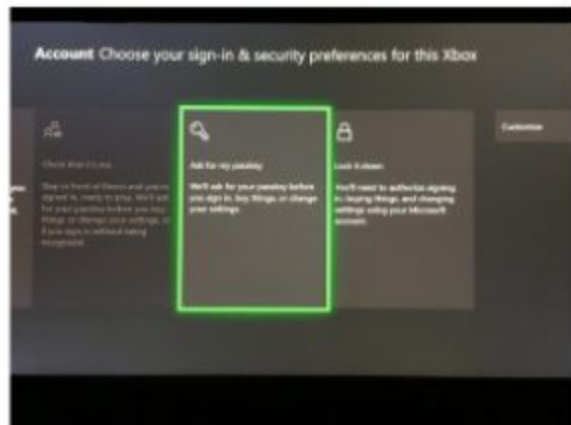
Account Choose your sign-in & security preferences for this Xbox

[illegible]

Ask for my passkey

We'll ask for your passkey before you sign in, buy things, or change your settings.

Lock it down

You'll need to authenticate signing in, buying things, and changing settings using your Microsoft account.

Customize